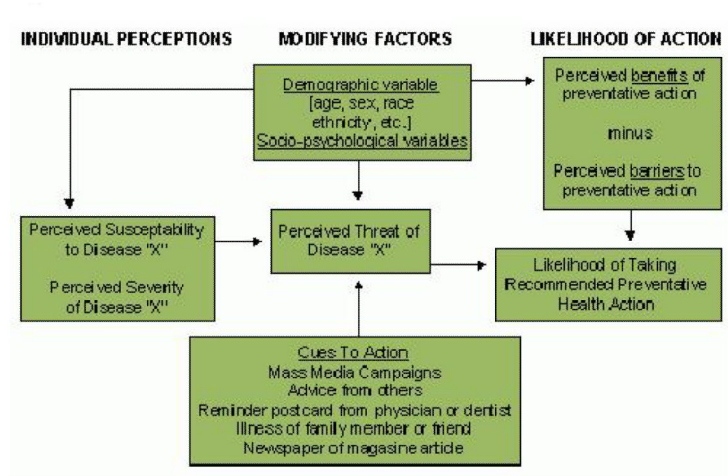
INDIVIDUAL PERCEPTIONS

MODIFYING FACTORS

LIKELIHOOD OF ACTION

Demographic variable
[age, sex, race ethnicity, etc.]
Socio-psychological variables

Perceived benefits of preventative action

minus

Perceived barriers to preventative action

Perceived Susceptability to Disease "X"

Perceived Severity of Disease "X"

Perceived Threat of Disease "X"

Likelihood of Taking Recommended Preventative Health Action

Cues To Action
Mass Media Campaigns
Advice from others
Reminder postcard from physician or dentist
Illness of family member or friend
Newspaper of magasine article